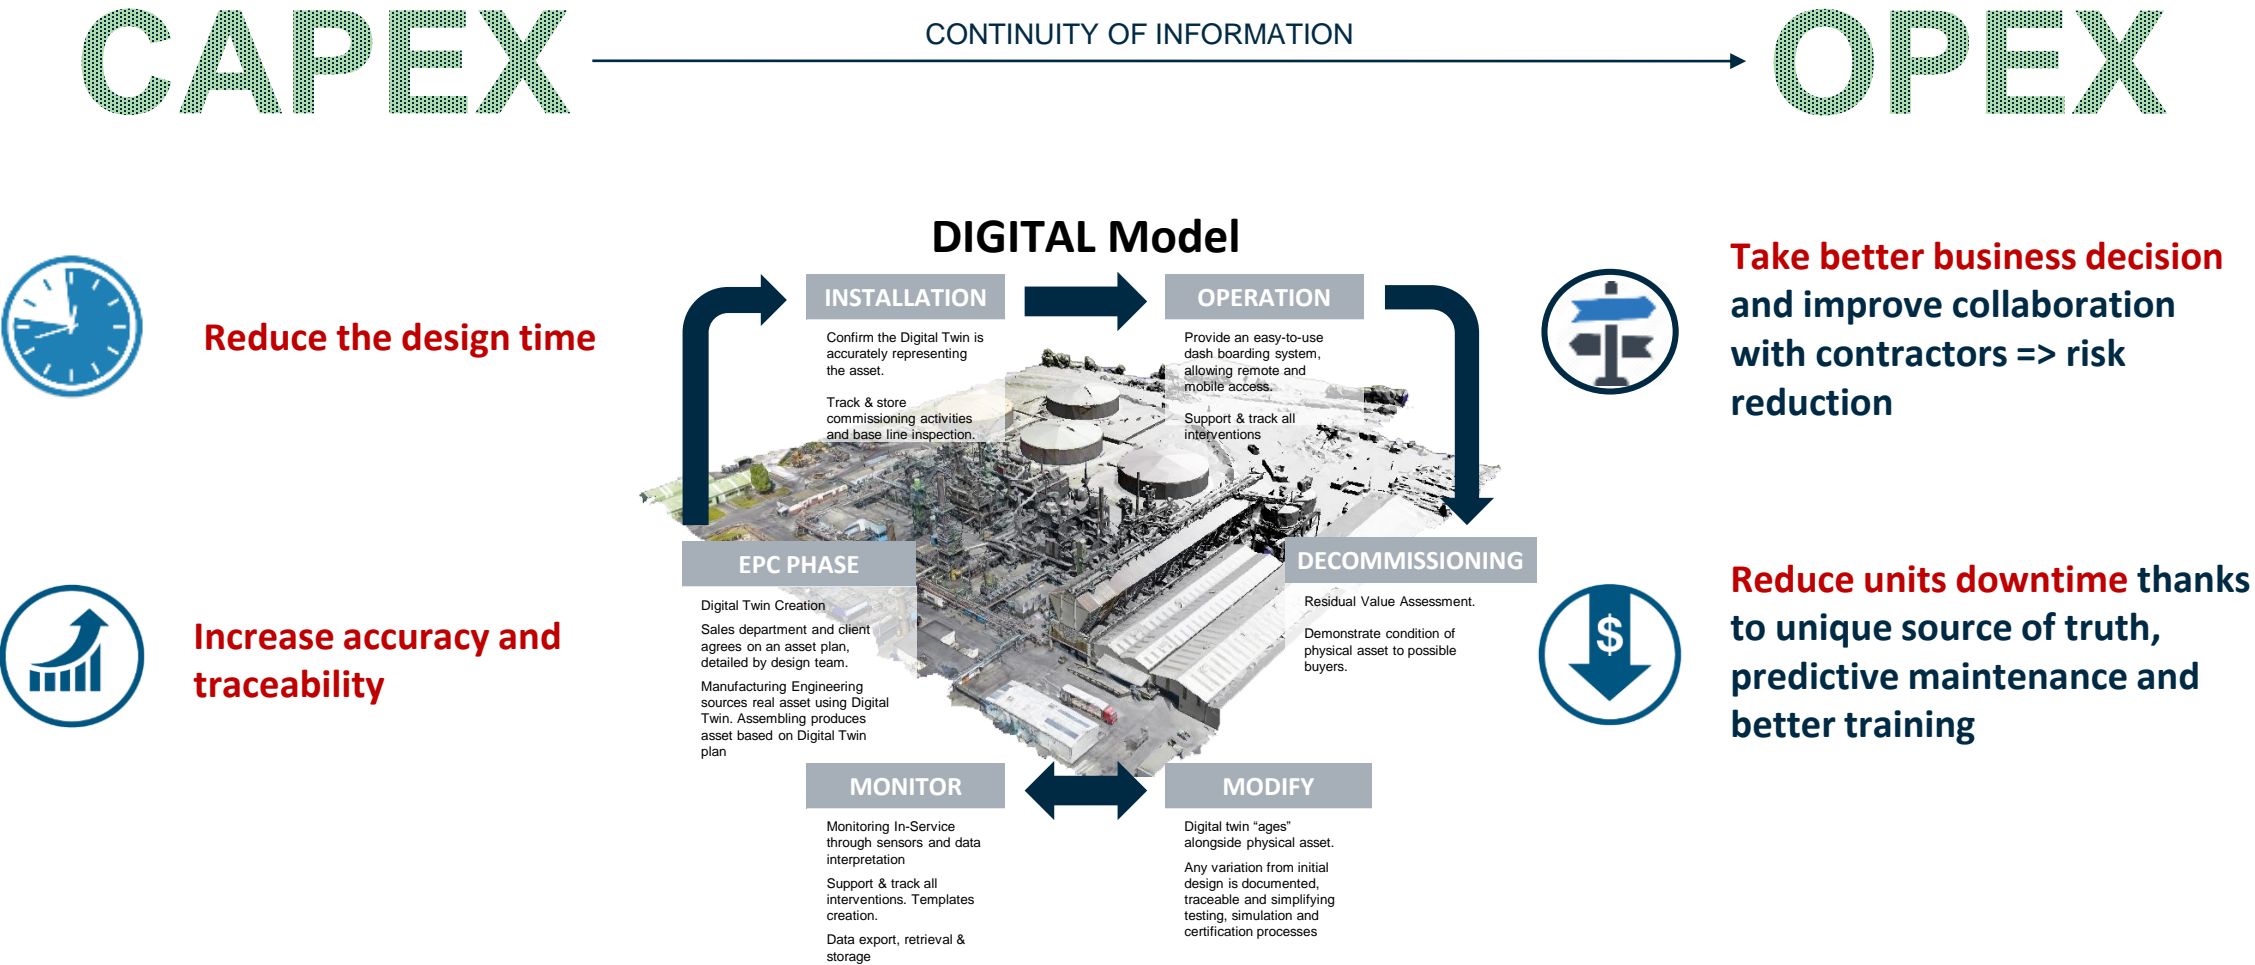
CAPEX

CONTINUITY OF INFORMATION

OPEX

DIGITAL Model

Reduce the design time

Increase accuracy and traceability

INSTALLATION

Confirm the Digital Twin is accurately representing the asset.

Track & store commissioning activities and base line inspection.

OPERATION

Provide an easy-to-use dash boarding system, allowing remote and mobile access.

Support & track all interventions

EPC PHASE

Digital Twin Creation

Sales department and client agrees on an asset plan, detailed by design team.

Manufacturing Engineering sources real asset using Digital Twin. Assembling produces asset based on Digital Twin plan

DECOMMISSIONING

Residual Value Assessment.

Demonstrate condition of physical asset to possible buyers.

MONITOR

Monitoring In-Service through sensors and data interpretation

Support & track all interventions. Templates creation.

Data export, retrieval & storage

MODIFY

Digital twin "ages" alongside physical asset.

Any variation from initial design is documented, traceable and simplifying testing, simulation and certification processes

Take better business decision and improve collaboration with contractors => risk reduction

$

Reduce units downtime thanks to unique source of truth, predictive maintenance and better training